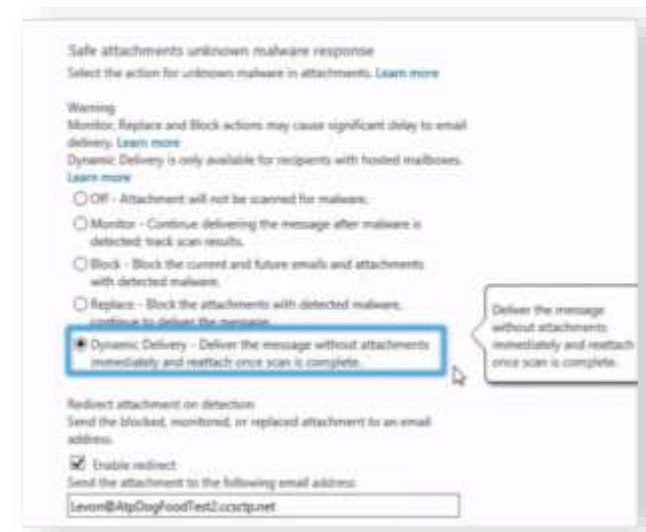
Safe attachments unknown malware response

Select the action for unknown malware in attachments. Learn more

Warning
Monitor, Replace and Block actions may cause significant delay to email delivery. Learn more
Dynamic Delivery is only available for recipients with hosted mailboxes. Learn more

Off - Attachment will not be scanned for malware.

Monitor - Continue delivering the message after malware is detected; track scan results.

Block - Block the current and future emails and attachments with detected malware.

Replace - Block the attachments with detected malware, continue to deliver the message.

Dynamic Delivery - Deliver the message without attachments immediately and reattach once scan is complete.

Deliver the message without attachments immediately and reattach once scan is complete.

Redirect attachment on detection
Send the blocked, monitored, or replaced attachment to an email address.

Enable redirect

Send the attachment to the following email address:

Levon@AtpDogFoodTest2.ccsctp.net